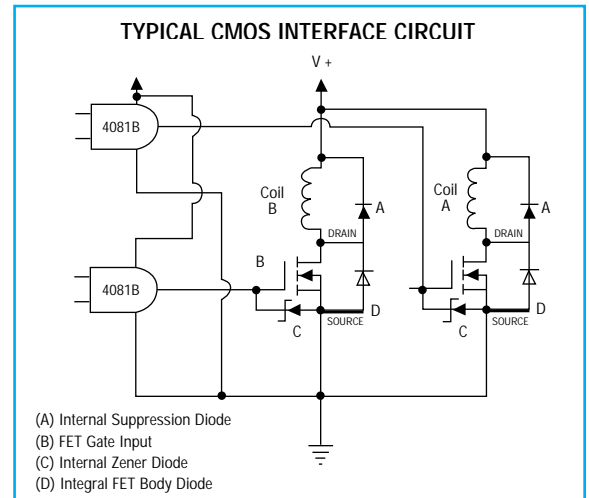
TYPICAL CMOS INTERFACE CIRCUIT

V +

4081B

4081B

Coil B

A

DRAIN

B

D

SOURCE

C

Coil A

A

DRAIN

D

SOURCE

C

(A) Internal Suppression Diode
(B) FET Gate Input
(C) Internal Zener Diode
(D) Integral FET Body Diode